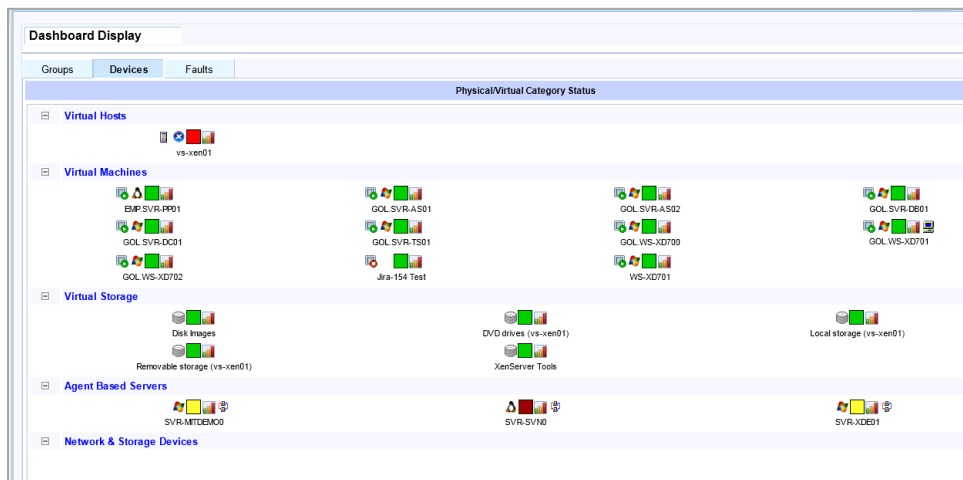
Dashboard Display

Groups
Devices
Faults

Physical/Virtual Category Status

Virtual Hosts

vs-xen01

Virtual Machines

EMP.SVR-PP01
GOL.SVR-AS01
GOL.SVR-AS02
GOL.SVR-DB01
GOL.SVR-DC01
GOL.SVR-TS01
GOL.WS-XD700
GOL.WS-XD701
GOL.WS-XD702
Jira-154 Test
WS-XD701

Virtual Storage

Disk images
DVD drives (vs-xen01)
Local storage (vs-xen01)
Removable storage (vs-xen01)
XenServer Tools

Agent Based Servers

SVR-MITDEMO0
SVR-SVN0
SVR-XDE01

Network & Storage Devices